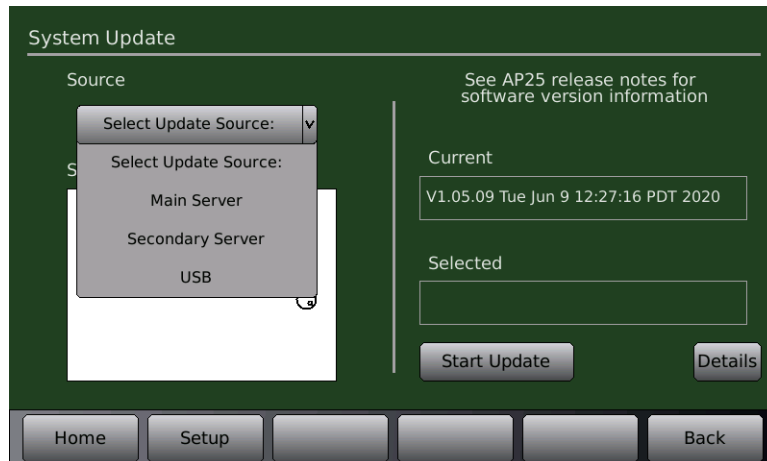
System Update

Source

Select Update Source: v

Select Update Source:

Main Server

Secondary Server

USB

S

See AP25 release notes for software version information

Current

V1.05.09 Tue Jun 9 12:27:16 PDT 2020

Selected

Start Update

Details

Home

Setup

Back